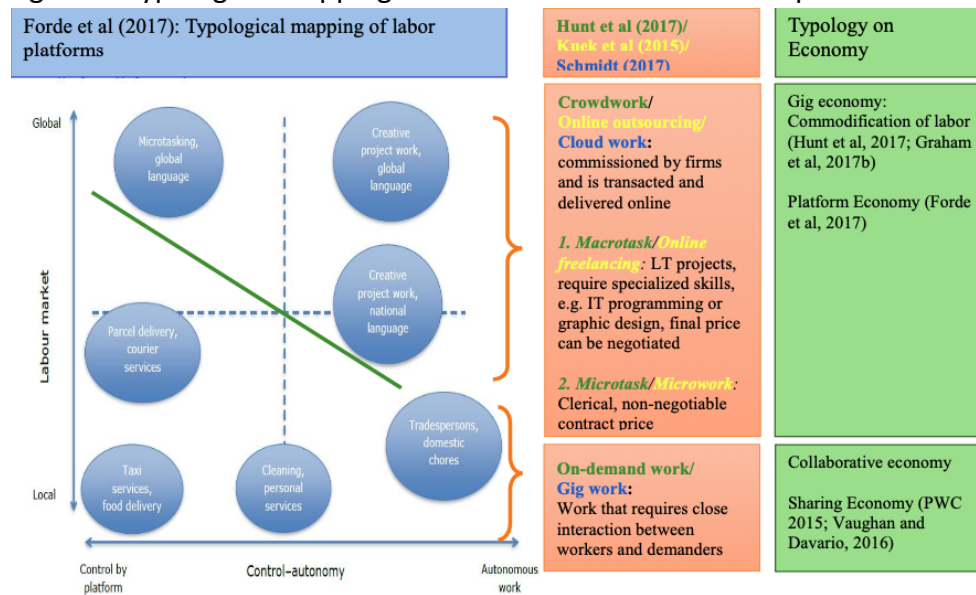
Forde et al (2017): Typological mapping of labor platforms

Hunt et al (2017)/ Kuek et al (2015)/ Schmidt (2017)

Typology on Economy

Global

Local

Labour market

Microtasking, global language

Creative project work, global language

Creative project work, national language

Parcel delivery, courier services

Tradespersons, domestic chores

Taxi services, food delivery

Cleaning, personal services

Control by platform

Control–autonomy

Autonomous work

Crowdwork/ Online outsourcing/ Cloud work: commissioned by firms and is transacted and delivered online

1. Macrotask/Online freelancing: LT projects, require specialized skills, e.g. IT programming or graphic design, final price can be negotiated

2. Microtask/Microwork: Clerical, non-negotiable contract price

On-demand work/ Gig work: Work that requires close interaction between workers and demanders

Gig economy: Commodification of labor (Hunt et al, 2017; Graham et al, 2017b)

Platform Economy (Forde et al, 2017)

Collaborative economy

Sharing Economy (PWC 2015; Vaughan and Davario, 2016)